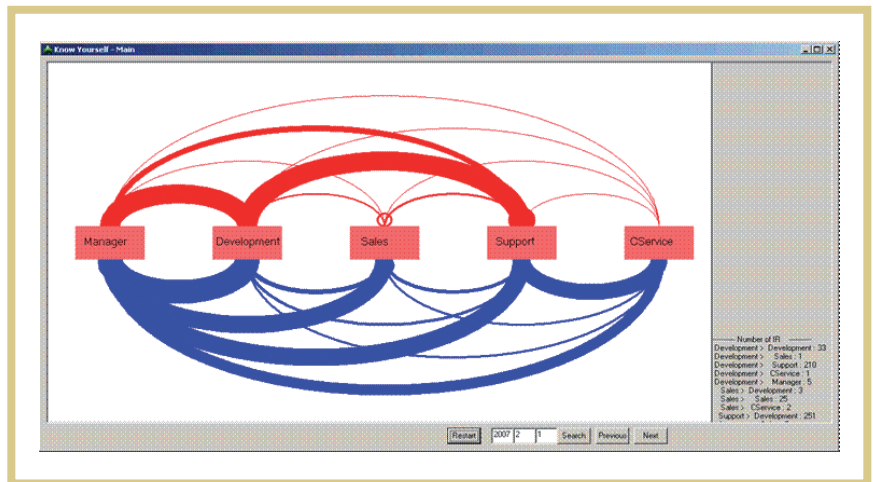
Know Yourself - Main

Manager
Development
Sales
Support
CService

Number of IR
Development > Development : 33
Development > Sales : 1
Development > Support : 210
Development > CService : 1
Development > Manager : 5
Sales > Development : 3
Sales > Sales : 25
Sales > CService : 2
Support > Development : 251

Restart
2007
2
1
Search
Previous
Next